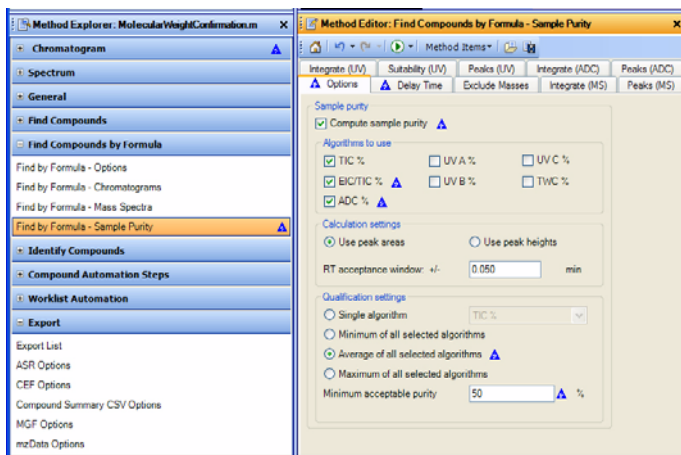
Method Explorer: MolecularWeightConfirmation.m

Chromatogram
Spectrum
General
Find Compounds
Find Compounds by Formula
Find by Formula - Options
Find by Formula - Chromatograms
Find by Formula - Mass Spectra
Find by Formula - Sample Purity
Identify Compounds
Compound Automation Steps
Worklist Automation
Export
Export List
ASR Options
CEF Options
Compound Summary CSV Options
MGF Options
mzData Options

Method Editor: Find Compounds by Formula - Sample Purity

Method Items

Integrate (UV) | Suitability (UV) | Peaks (UV) | Integrate (ADC) | Peaks (ADC)
Options | Delay Time | Exclude Masses | Integrate (MS) | Peaks (MS)

Sample purity
Compute sample purity

Algorithms to use
TIC %
UV A %
UV C %
EIC/TIC %
UV B %
TWC %
ADC %

Calculation settings
Use peak areas
Use peak heights
RT acceptance window: +/- 0.050 min

Qualification settings
Single algorithm TIC %
Minimum of all selected algorithms
Average of all selected algorithms
Maximum of all selected algorithms
Minimum acceptable purity 50 %